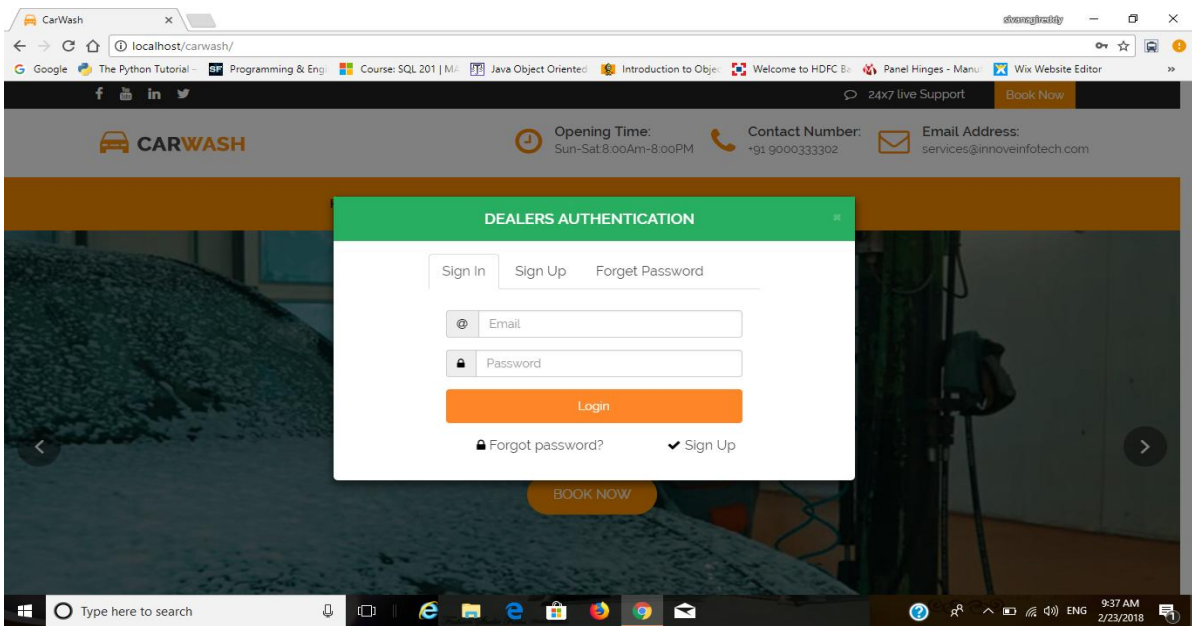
CarWash

sivanagireddy

localhost/carwash/

Google The Python Tutorial – Programming & Eng Course: SQL 201 | M Java Object Oriented Introduction to Obje Welcome to HDFC Ba Panel Hinges - Manu Wix Website Editor

24x7 live Support Book Now

CARWASH

Opening Time:
Sun-Sat:8:00Am-8:00PM

Contact Number:
+91 9000333302

Email Address:
services@innoveinfotech.com

DEALERS AUTHENTICATION

×

Sign In Sign Up Forget Password

Email

Password

Login

Forgot password? Sign Up

BOOK NOW

Type here to search

ENG 9:37 AM 2/23/2018